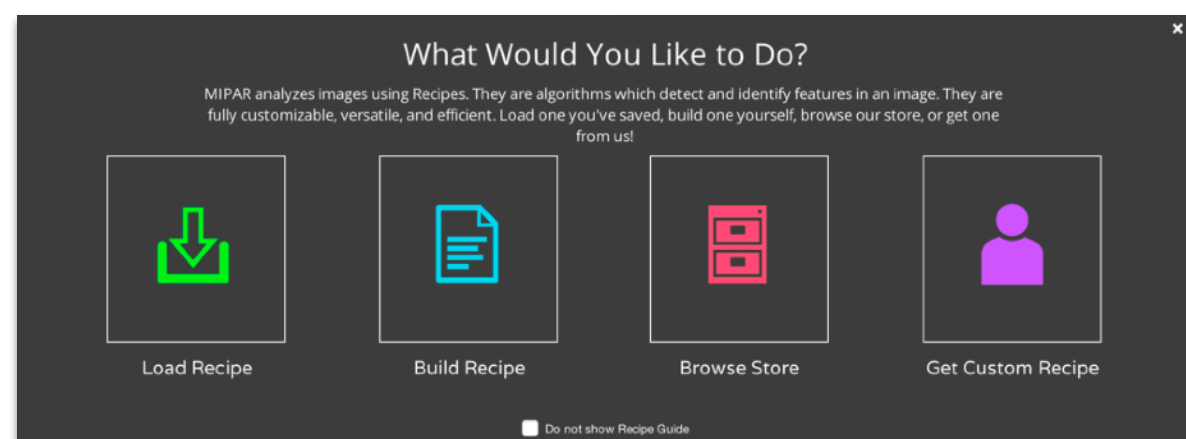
×

What Would You Like to Do?

MIPAR analyzes images using Recipes. They are algorithms which detect and identify features in an image. They are fully customizable, versatile, and efficient. Load one you've saved, build one yourself, browse our store, or get one from us!

Load Recipe

Build Recipe

Browse Store

Get Custom Recipe

Do not show Recipe Guide